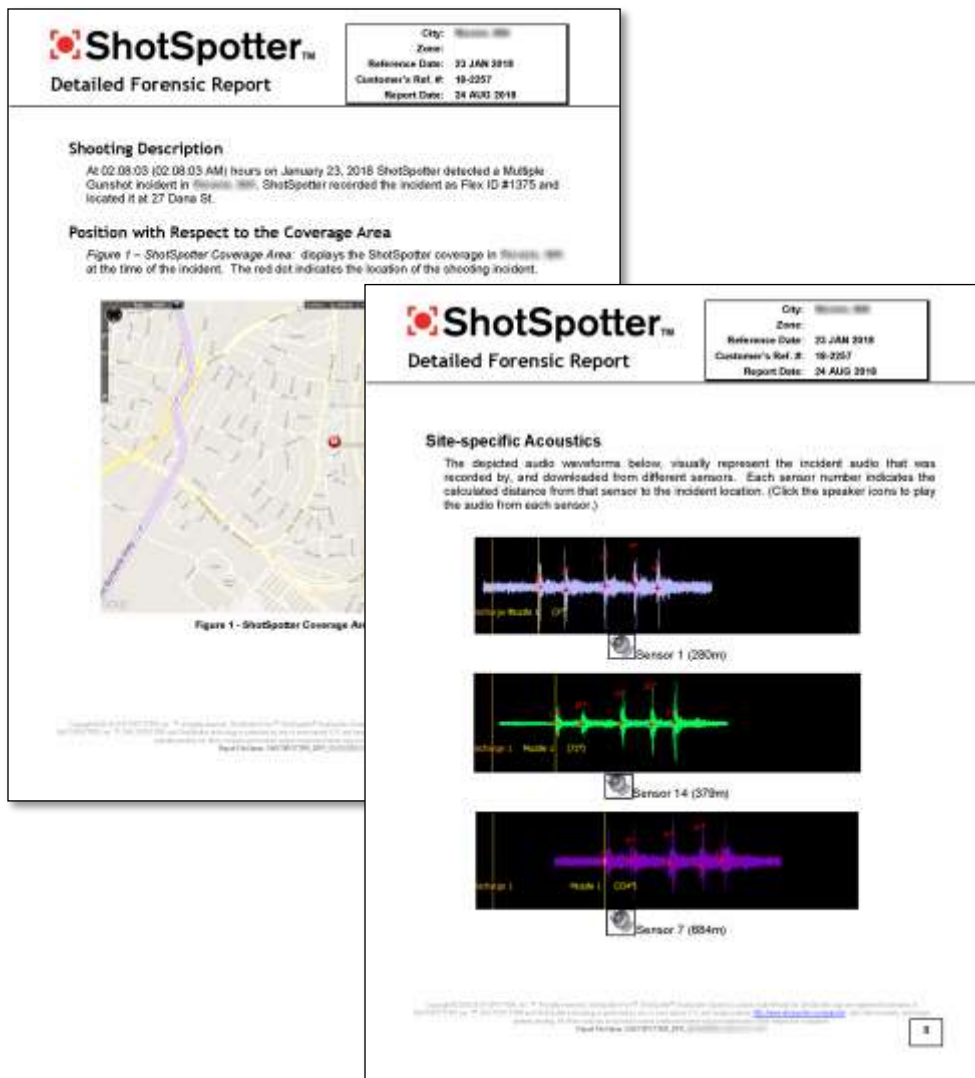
ShotSpotter™
Detailed Forensic Report

| City: | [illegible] |
|---|---|
| Zone: | |
| Reference Date: | 23 JAN 2018 |
| Customer's Ref. #: | 18-2257 |
| Report Date: | 24 AUG 2018 |

Shooting Description

At 02:08:03 (02:08:03 AM) hours on January 23, 2018 ShotSpotter detected a Multiple Gunshot incident in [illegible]. ShotSpotter recorded the incident as Flex ID #1375 and located it at 27 Dana St.

Position with Respect to the Coverage Area

Figure 1 – ShotSpotter Coverage Area: displays the ShotSpotter coverage in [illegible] at the time of the incident. The red dot indicates the location of the shooting incident.

Figure 1 - ShotSpotter Coverage Ar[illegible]

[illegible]

ShotSpotter™
Detailed Forensic Report

| City: | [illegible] |
|---|---|
| Zone: | |
| Reference Date: | 23 JAN 2018 |
| Customer's Ref. #: | 18-2257 |
| Report Date: | 24 AUG 2018 |

Site-specific Acoustics

The depicted audio waveforms below, visually represent the incident audio that was recorded by, and downloaded from different sensors. Each sensor number indicates the calculated distance from that sensor to the incident location. (Click the speaker icons to play the audio from each sensor.)

Discharge Muzzle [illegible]

Sensor 1 (280m)

Discharge Muzzle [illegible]

Sensor 14 (379m)

Discharge Muzzle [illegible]

Sensor 7 (884m)

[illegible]

3